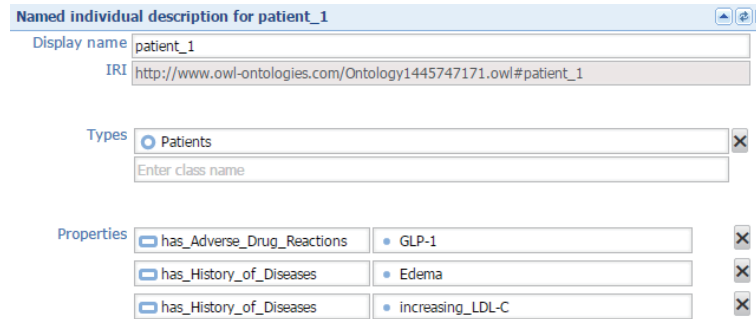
Named individual description for patient_1

Display name patient_1

IRI http://www.owl-ontologies.com/Ontology1445747171.owl#patient_1

Types Patients

Enter class name

Properties has_Adverse_Drug_Reactions GLP-1

has_History_of_Diseases Edema

has_History_of_Diseases increasing_LDL-C